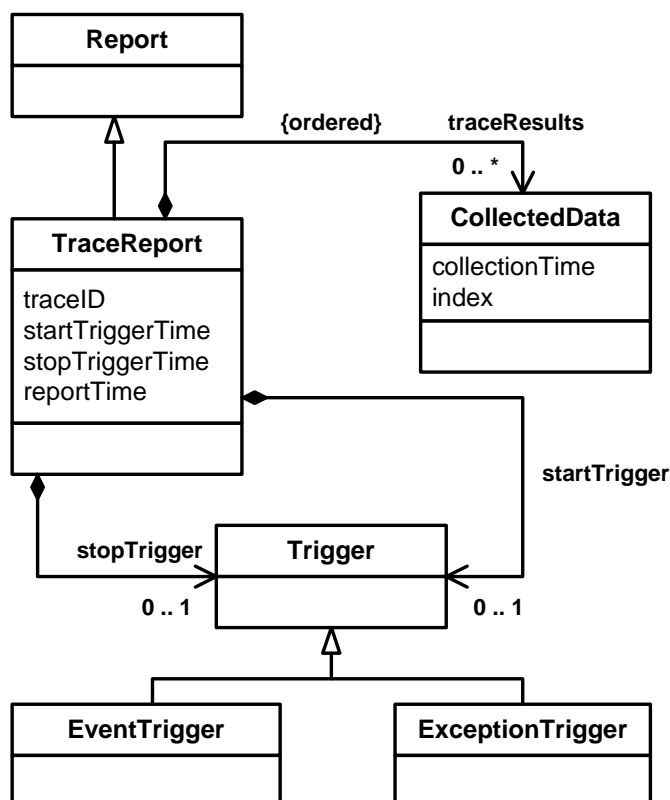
Report

{ordered}

traceResults

0 .. *

CollectedData

collectionTime
index

TraceReport

traceID
startTriggerTime
stopTriggerTime
reportTime

startTrigger

stopTrigger

Trigger

0 .. 1

0 .. 1

EventTrigger

ExceptionTrigger